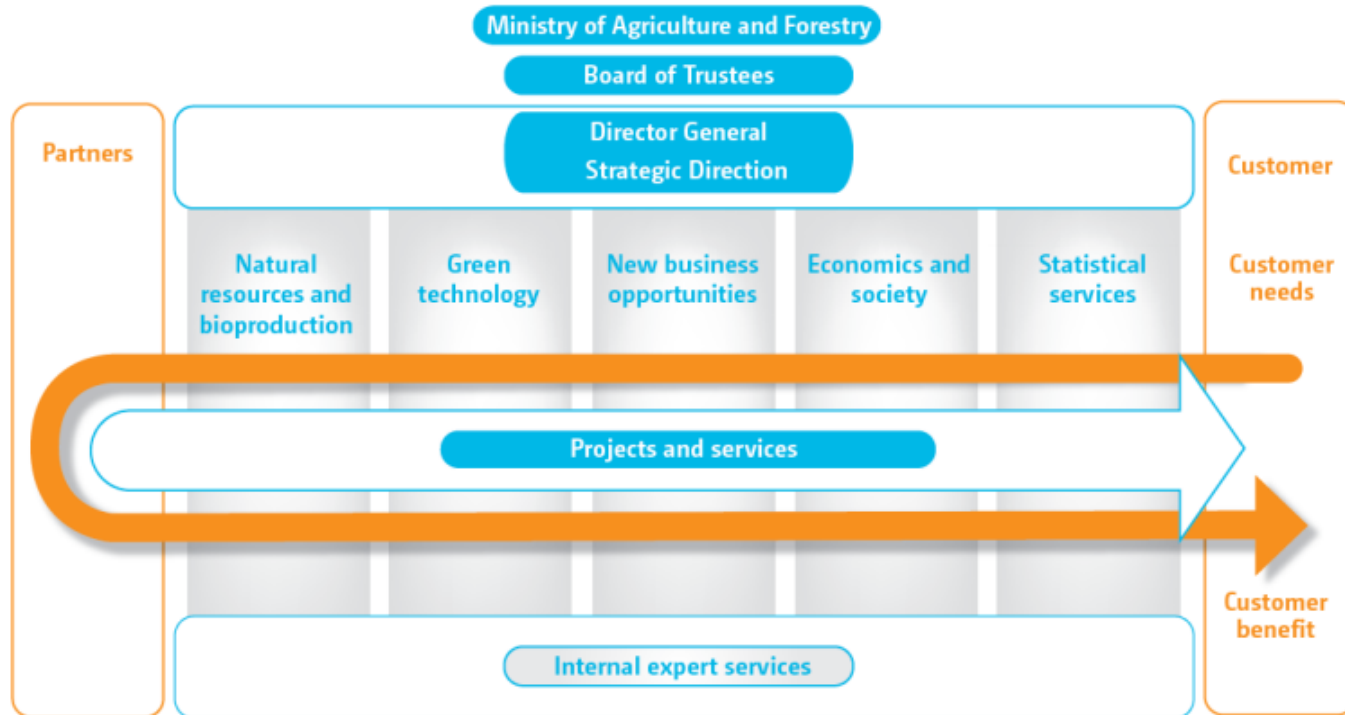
Ministry of Agriculture and Forestry

Board of Trustees

Partners

Director General
Strategic Direction

Customer

Natural resources and bioproduction

Green technology

New business opportunities

Economics and society

Statistical services

Customer needs

Projects and services

Customer benefit

Internal expert services